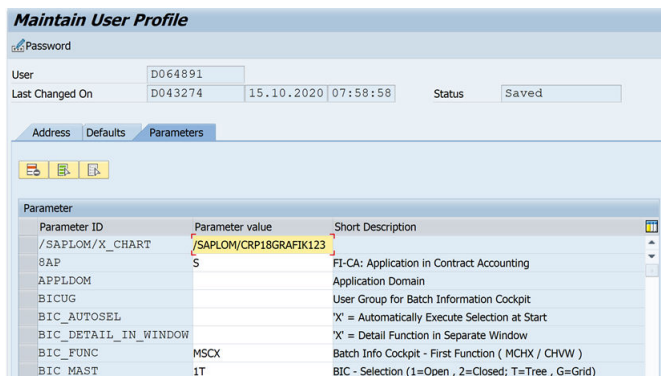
Maintain User Profile

Password

User D064891
Last Changed On D043274 15.10.2020 07:58:58 Status Saved

Address Defaults Parameters

Parameter

| Parameter ID | Parameter value | Short Description |
|---|---|---|
| /SAPLOM/X_CHART | /SAPLOM/CRP18GRAFIK123 | |
| 8AP | S | FI-CA: Application in Contract Accounting |
| APPLDOM | | Application Domain |
| BICUG | | User Group for Batch Information Cockpit |
| BIC_AUTOSEL | | 'X' = Automatically Execute Selection at Start |
| BIC_DETAIL_IN_WINDOW | | 'X' = Detail Function in Separate Window |
| BIC_FUNC | MSCX | Batch Info Cockpit - First Function ( MCHX / CHVW ) |
| BIC_MAST | 1T | BIC - Selection (1=Open , 2=Closed; T=Tree , G=Grid) |